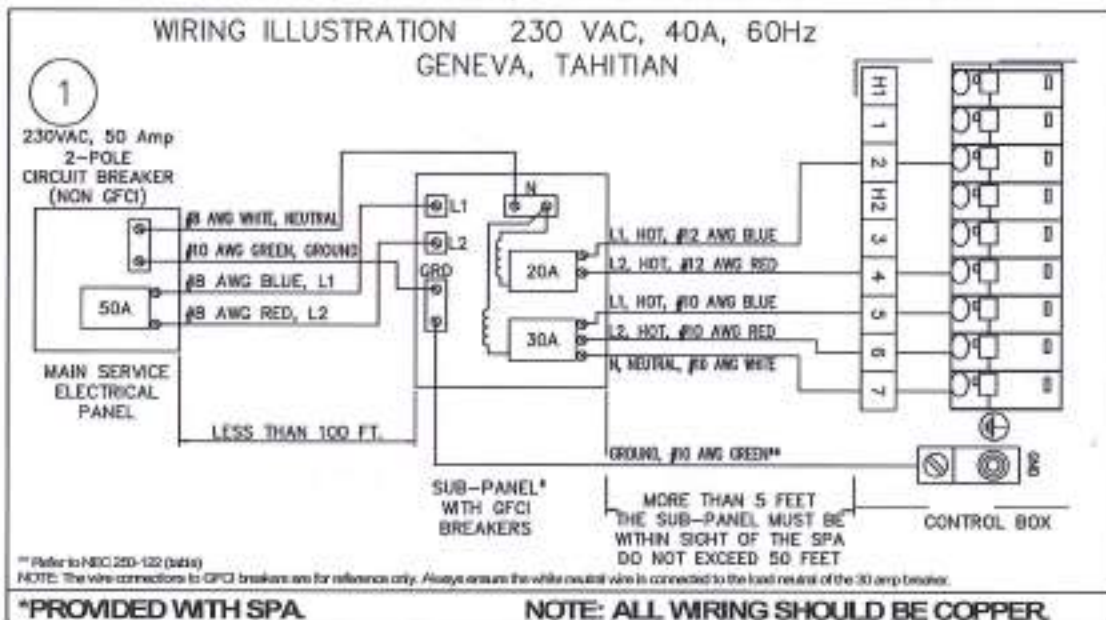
WIRING ILLUSTRATION 230 VAC, 40A, 60Hz
GENEVA, TAHITIAN

1

230VAC, 50 Amp
2-POLE
CIRCUIT BREAKER
(NON GFCI)

#8 AWG WHITE, NEUTRAL
#10 AWG GREEN, GROUND
#8 AWG BLUE, L1
#8 AWG RED, L2

50A

MAIN SERVICE
ELECTRICAL
PANEL

LESS THAN 100 FT.

L1
L2
GRD
N

20A
30A

L1, HOT, #12 AWG BLUE
L2, HOT, #12 AWG RED
L1, HOT, #10 AWG BLUE
L2, HOT, #10 AWG RED
N, NEUTRAL, #10 AWG WHITE

GROUND, #10 AWG GREEN**

H1
1
2
H2
3
4
5
6
7

SUB-PANEL*
WITH GFCI
BREAKERS

MORE THAN 5 FEET
THE SUB-PANEL MUST BE
WITHIN SIGHT OF THE SPA
DO NOT EXCEED 50 FEET

CONTROL BOX

GND

** Refer to NEC 250-122 (table)
NOTE: The wire connections to GFCI breakers are for reference only. Always ensure the white neutral wire is connected to the load neutral of the 30 amp breaker.

*PROVIDED WITH SPA.

NOTE: ALL WIRING SHOULD BE COPPER.